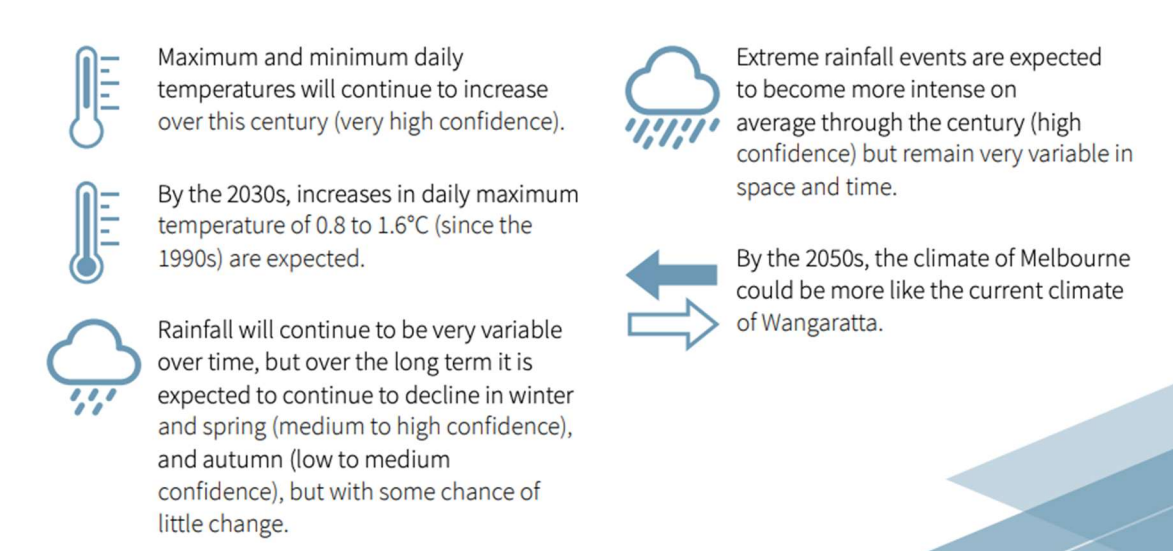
Maximum and minimum daily temperatures will continue to increase over this century (very high confidence).

By the 2030s, increases in daily maximum temperature of 0.8 to 1.6°C (since the 1990s) are expected.

Rainfall will continue to be very variable over time, but over the long term it is expected to continue to decline in winter and spring (medium to high confidence), and autumn (low to medium confidence), but with some chance of little change.

Extreme rainfall events are expected to become more intense on average through the century (high confidence) but remain very variable in space and time.

By the 2050s, the climate of Melbourne could be more like the current climate of Wangaratta.